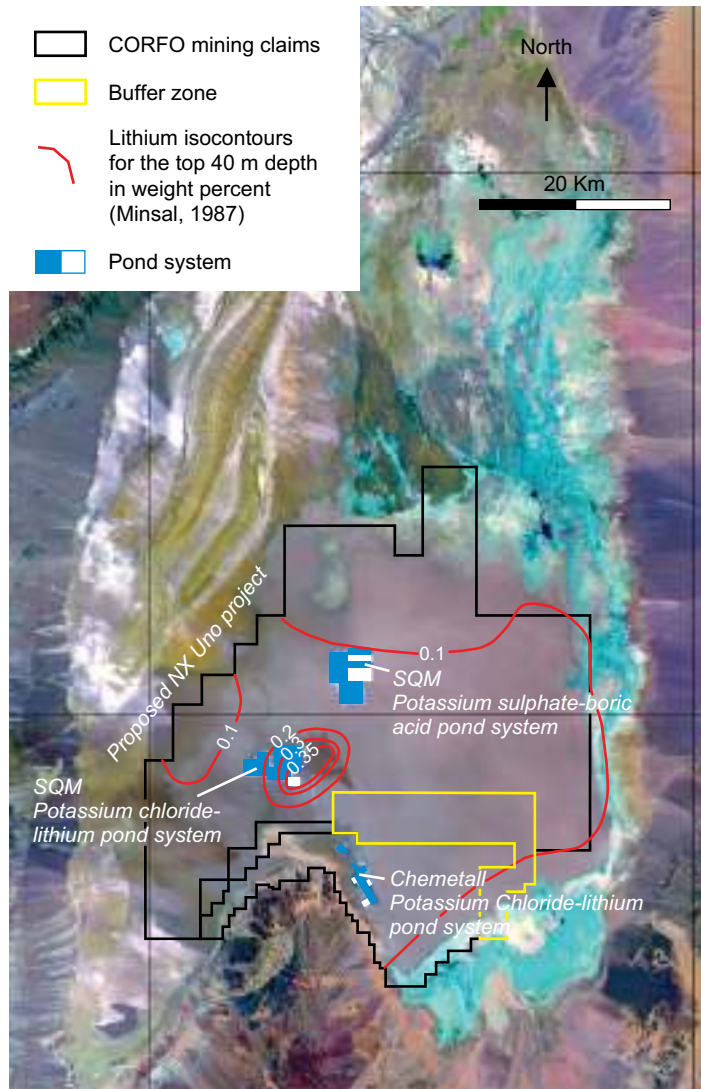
CORFO mining claims

Buffer zone

Lithium isocontours for the top 40 m depth in weight percent (Minsal, 1987)

Pond system

North

20 Km

Proposed NX Uno project

0.1

SQM
Potassium sulphate-boric acid pond system

0.1

0.2

0.3

0.35

SQM
Potassium chloride-lithium pond system

Chemetall
Potassium Chloride-lithium pond system